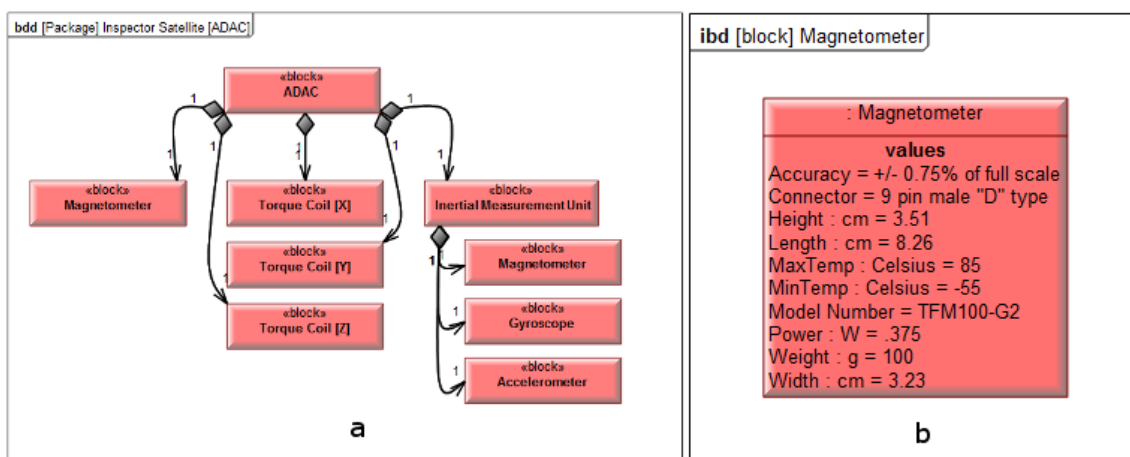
bdd [Package] Inspector Satellite [ADAC]

«block»
ADAC

1

1

1

1

1

«block»
Magnetometer

«block»
Torque Coil [X]

«block»
Inertial Measurement Unit

«block»
Torque Coil [Y]

«block»
Torque Coil [Z]

1

1

1

1

«block»
Magnetometer

«block»
Gyroscope

«block»
Accelerometer

a

ibd [block] Magnetometer

: Magnetometer

values
Accuracy = +/- 0.75% of full scale
Connector = 9 pin male "D" type
Height : cm = 3.51
Length : cm = 8.26
MaxTemp : Celsius = 85
MinTemp : Celsius = -55
Model Number = TFM100-G2
Power : W = .375
Weight : g = 100
Width : cm = 3.23

b